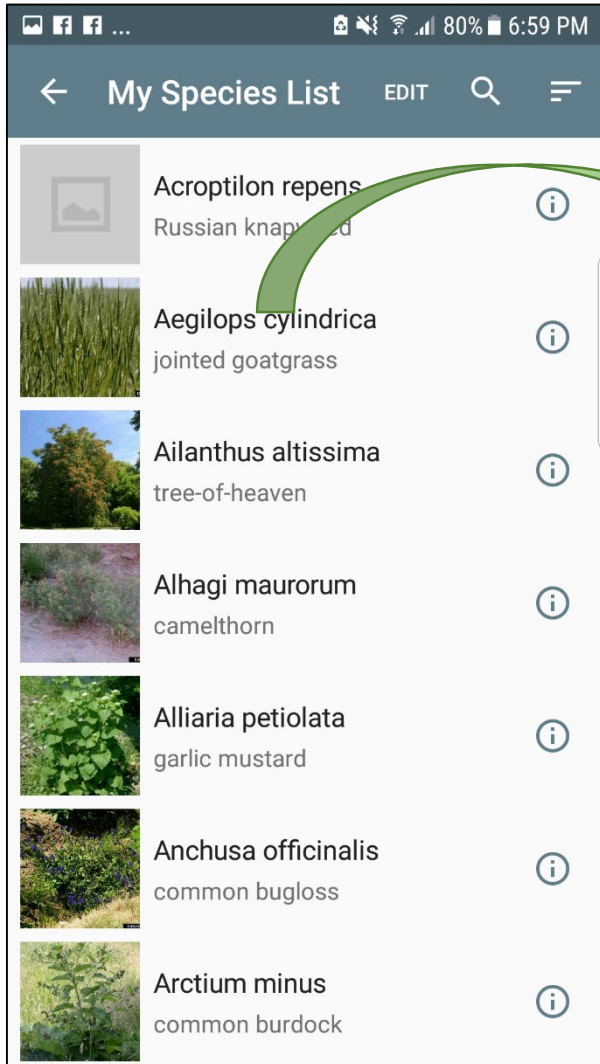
80% 6:59 PM

My Species List EDIT

Acroptilon repens
Russian knap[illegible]d

Aegilops cylindrica
jointed goatgrass

Ailanthus altissima
tree-of-heaven

Alhagi maurorum
camelthorn

Alliaria petiolata
garlic mustard

Anchusa officinalis
common bugloss

Arctium minus
common burdock